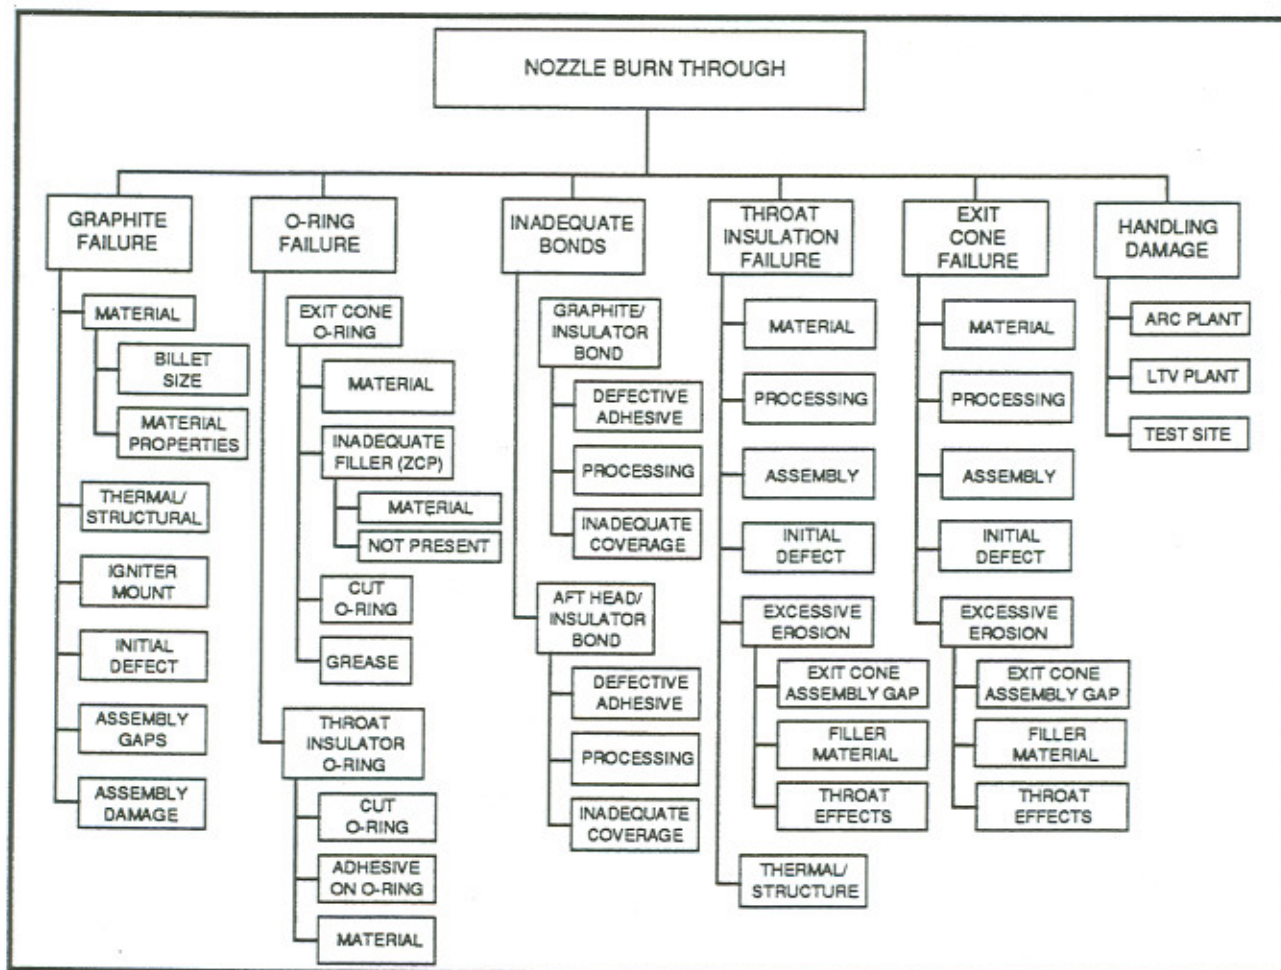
NOZZLE BURN THROUGH

GRAPHITE FAILURE

MATERIAL

BILLET SIZE

MATERIAL PROPERTIES

THERMAL/ STRUCTURAL

IGNITER MOUNT

INITIAL DEFECT

ASSEMBLY GAPS

ASSEMBLY DAMAGE

O-RING FAILURE

EXIT CONE O-RING

MATERIAL

INADEQUATE FILLER (ZCP)

MATERIAL

NOT PRESENT

CUT O-RING

GREASE

THROAT INSULATOR O-RING

CUT O-RING

ADHESIVE ON O-RING

MATERIAL

INADEQUATE BONDS

GRAPHITE/ INSULATOR BOND

DEFECTIVE ADHESIVE

PROCESSING

INADEQUATE COVERAGE

AFT HEAD/ INSULATOR BOND

DEFECTIVE ADHESIVE

PROCESSING

INADEQUATE COVERAGE

THROAT INSULATION FAILURE

MATERIAL

PROCESSING

ASSEMBLY

INITIAL DEFECT

EXCESSIVE EROSION

EXIT CONE ASSEMBLY GAP

FILLER MATERIAL

THROAT EFFECTS

THERMAL/ STRUCTURE

EXIT CONE FAILURE

MATERIAL

PROCESSING

ASSEMBLY

INITIAL DEFECT

EXCESSIVE EROSION

EXIT CONE ASSEMBLY GAP

FILLER MATERIAL

THROAT EFFECTS

HANDLING DAMAGE

ARC PLANT

LTV PLANT

TEST SITE